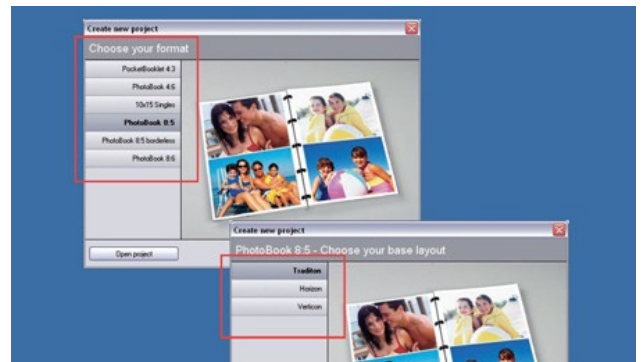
Create new project

Choose your format

PocketBooklet 4:3

PhotoBook 4:6

10x15 Singles

PhotoBook 8:5

PhotoBook 8:5 borderless

PhotoBook 8:6

Open project

Create new project

PhotoBook 8:5 - Choose your base layout

Tradition

Horizon

Verticon